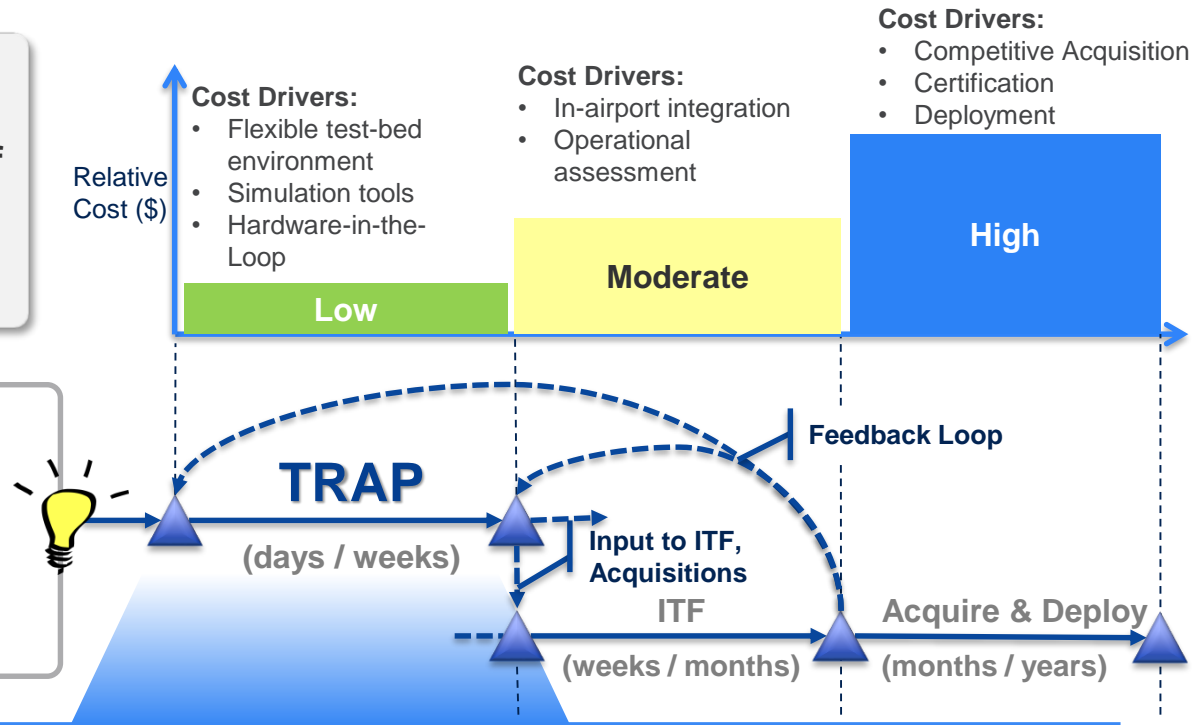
Cost Drivers:
• Competitive Acquisition
• Certification
• Deployment

Cost Drivers:
• In-airport integration
• Operational assessment

Cost Drivers:
• Flexible test-bed environment
• Simulation tools
• Hardware-in-the-Loop

Relative Cost ($)

Low

Moderate

High

Feedback Loop

TRAP

(days / weeks)

Input to ITF, Acquisitions

ITF

(weeks / months)

Acquire & Deploy

(months / years)